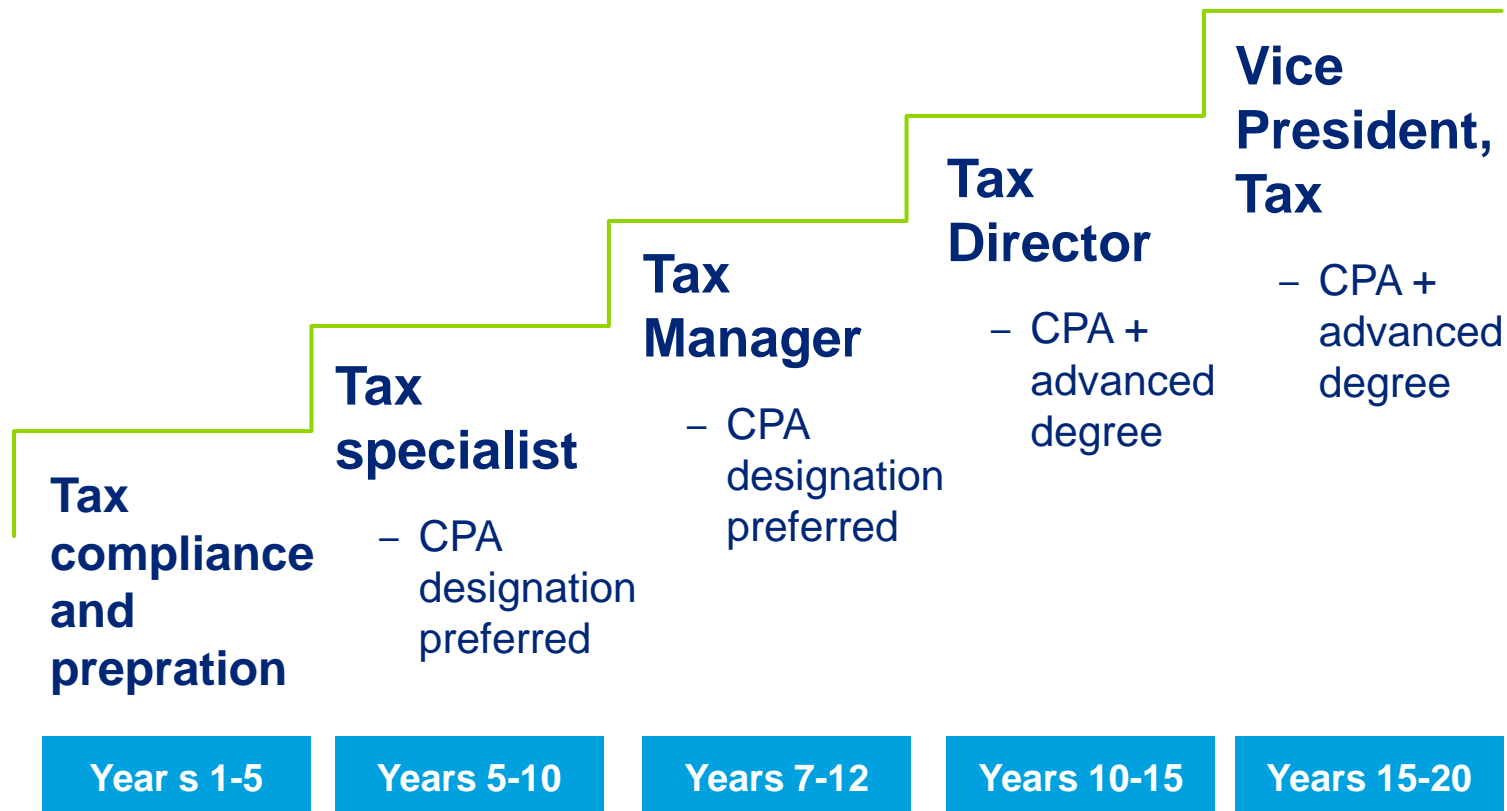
Tax compliance and prepration

Tax specialist

– CPA designation preferred

Tax Manager

– CPA designation preferred

Tax Director

– CPA + advanced degree

Vice President, Tax

– CPA + advanced degree

Year s 1-5

Years 5-10

Years 7-12

Years 10-15

Years 15-20